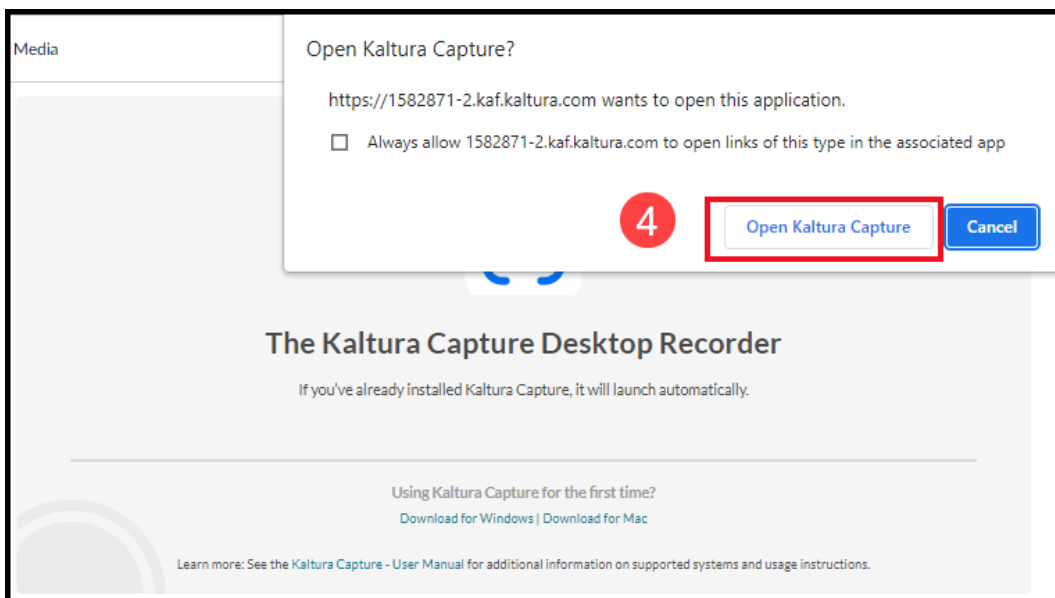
Media

Open Kaltura Capture?

https://1582871-2.kaf.kaltura.com wants to open this application.

Always allow 1582871-2.kaf.kaltura.com to open links of this type in the associated app

4

Open Kaltura Capture

Cancel

The Kaltura Capture Desktop Recorder

If you've already installed Kaltura Capture, it will launch automatically.

Using Kaltura Capture for the first time?

Download for Windows | Download for Mac

Learn more: See the Kaltura Capture - User Manual for additional information on supported systems and usage instructions.